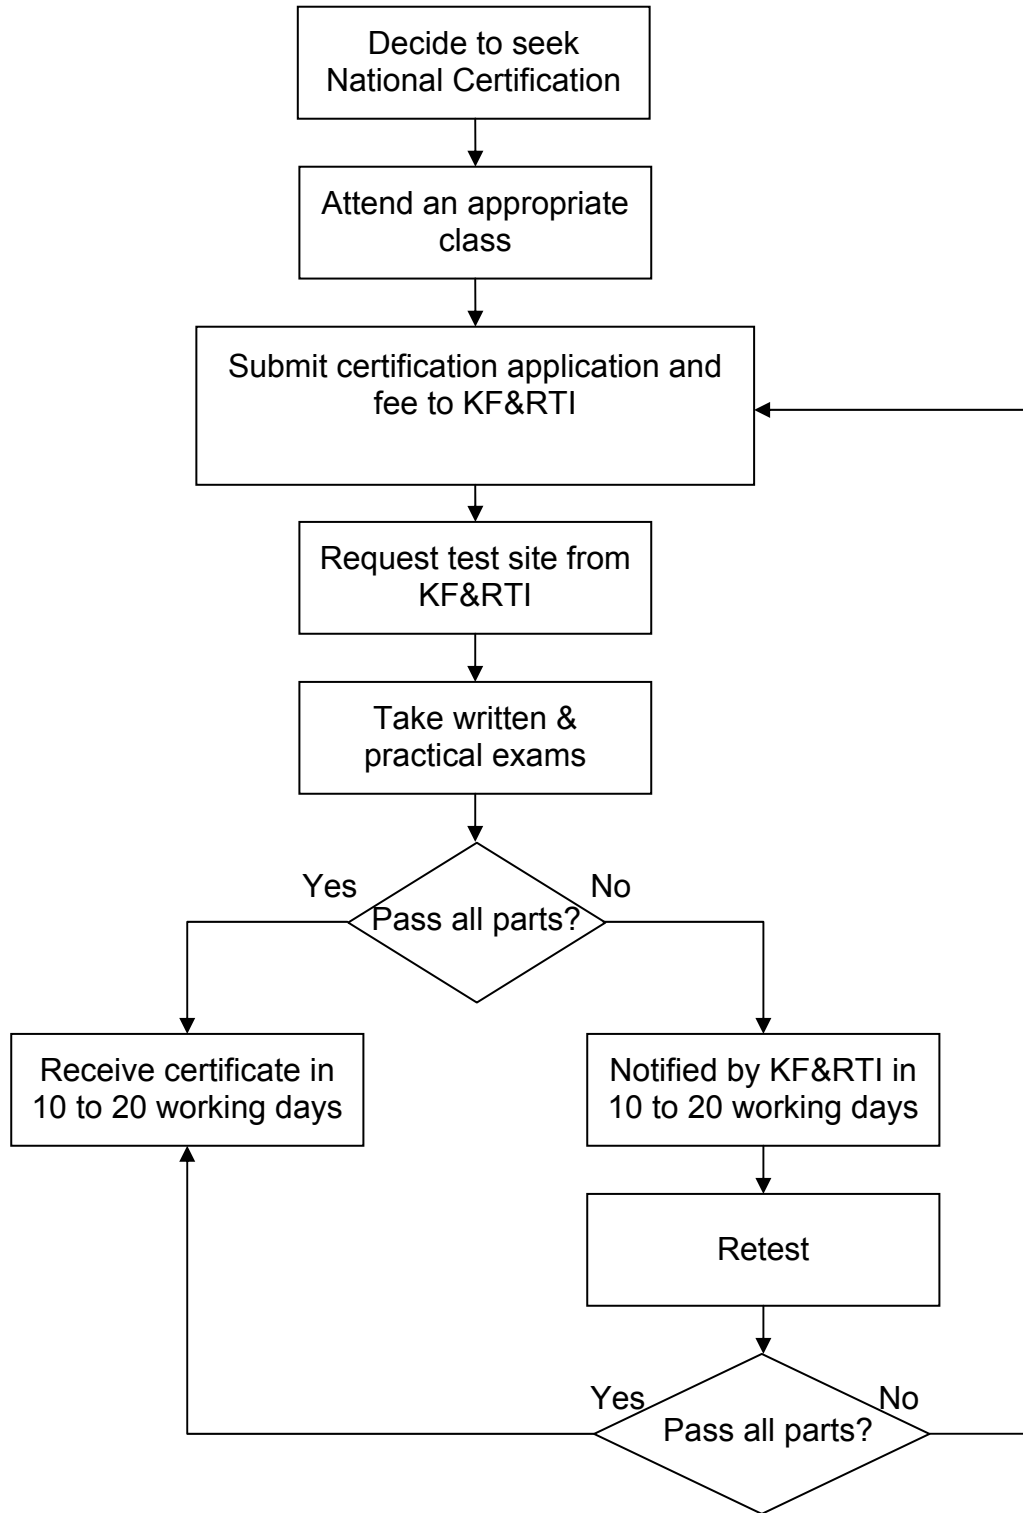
Decide to seek National Certification

Attend an appropriate class

Submit certification application and fee to KF&RTI

Request test site from KF&RTI

Take written & practical exams

Yes

Pass all parts?

No

Receive certificate in 10 to 20 working days

Notified by KF&RTI in 10 to 20 working days

Retest

Yes

Pass all parts?

No